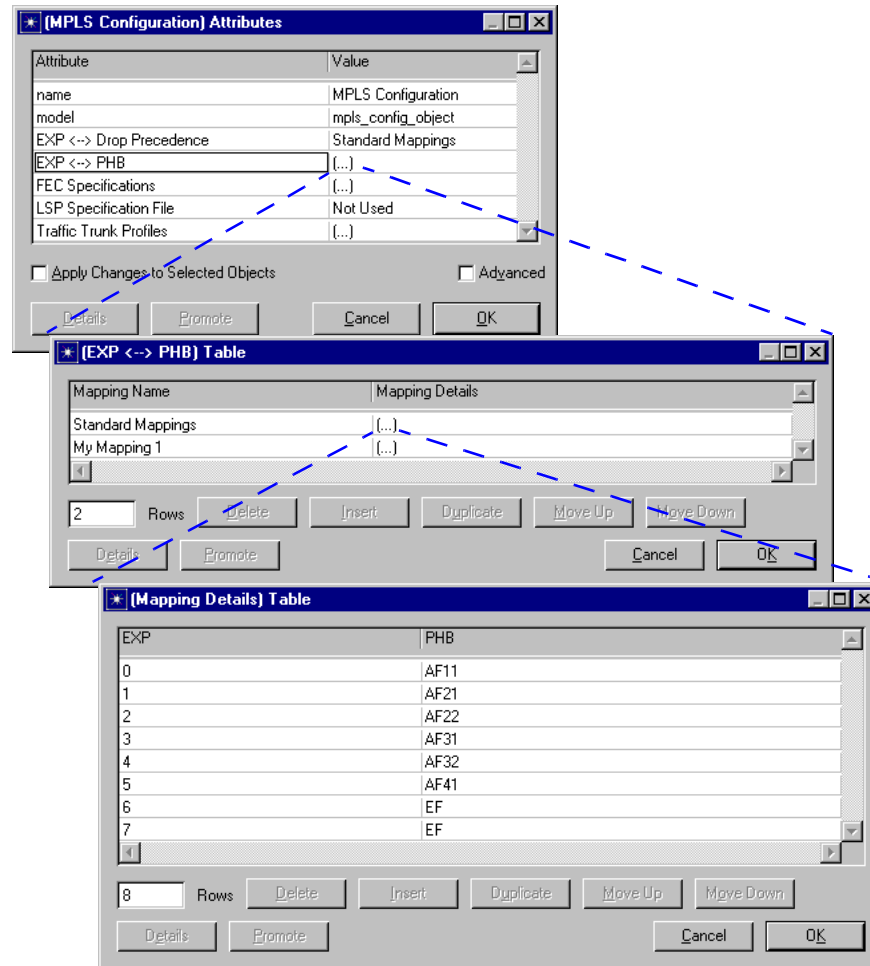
(MPLS Configuration) Attributes

| Attribute | Value |
|---|---|
| name | MPLS Configuration |
| model | mpls_config_object |
| EXP <--> Drop Precedence | Standard Mappings |
| EXP <--> PHB | (...) |
| FEC Specifications | (...) |
| LSP Specification File | Not Used |
| Traffic Trunk Profiles | (...) |

Apply Changes to Selected Objects
Advanced
Details
Promote
Cancel
OK

(EXP <--> PHB) Table

| Mapping Name | Mapping Details |
|---|---|
| Standard Mappings | (...) |
| My Mapping 1 | (...) |

2 Rows
Delete
Insert
Duplicate
Move Up
Move Down
Details
Promote
Cancel
OK

(Mapping Details) Table

| EXP | PHB |
|---|---|
| 0 | AF11 |
| 1 | AF21 |
| 2 | AF22 |
| 3 | AF31 |
| 4 | AF32 |
| 5 | AF41 |
| 6 | EF |
| 7 | EF |

8 Rows
Delete
Insert
Duplicate
Move Up
Move Down
Details
Promote
Cancel
OK